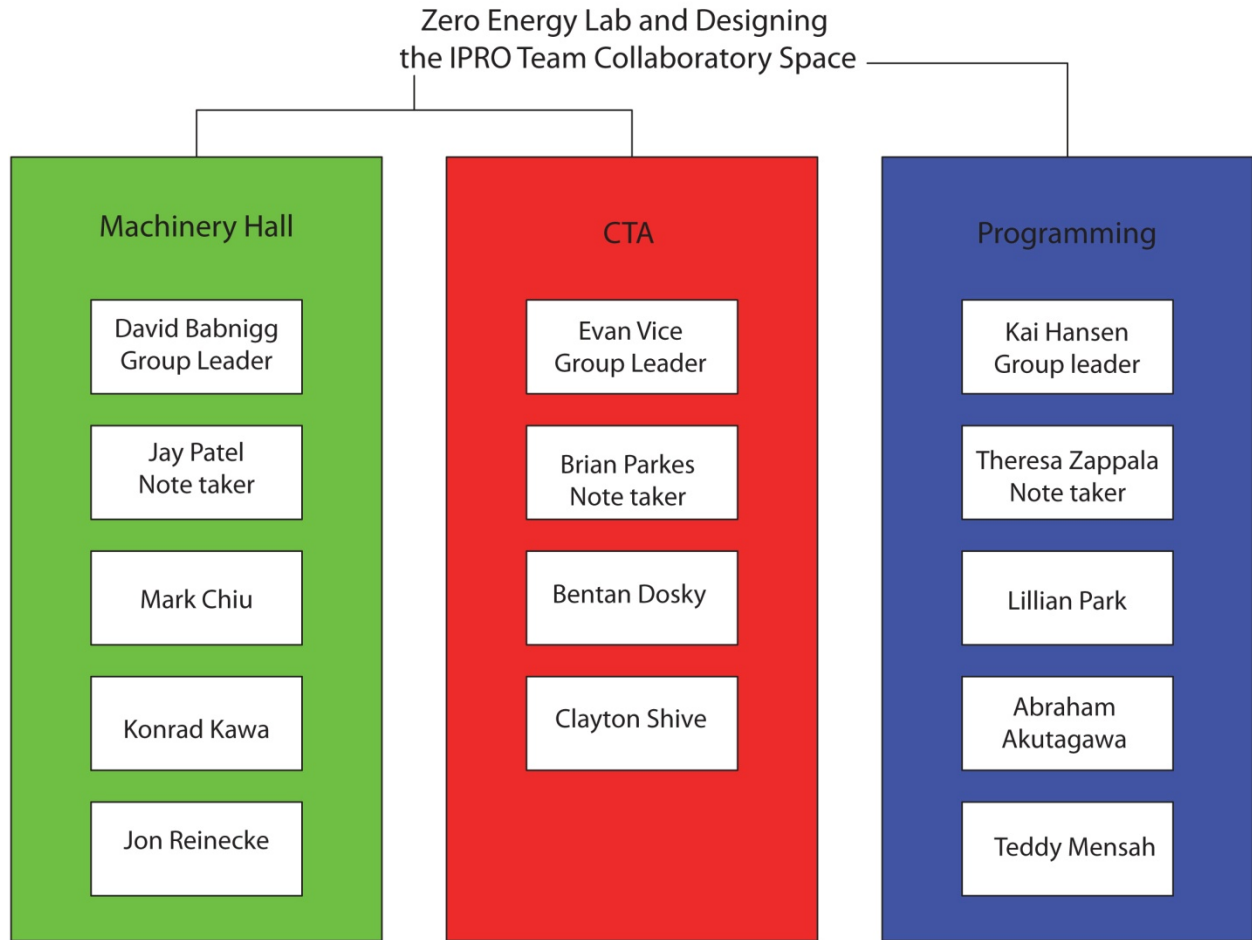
Zero Energy Lab and Designing the IPRO Team Collaboratory Space

Machinery Hall

David Babnigg
Group Leader

Jay Patel
Note taker

Mark Chiu

Konrad Kawa

Jon Reinecke

CTA

Evan Vice
Group Leader

Brian Parkes
Note taker

Bentan Dosky

Clayton Shive

Programming

Kai Hansen
Group leader

Theresa Zappala
Note taker

Lillian Park

Abraham Akutagawa

Teddy Mensah